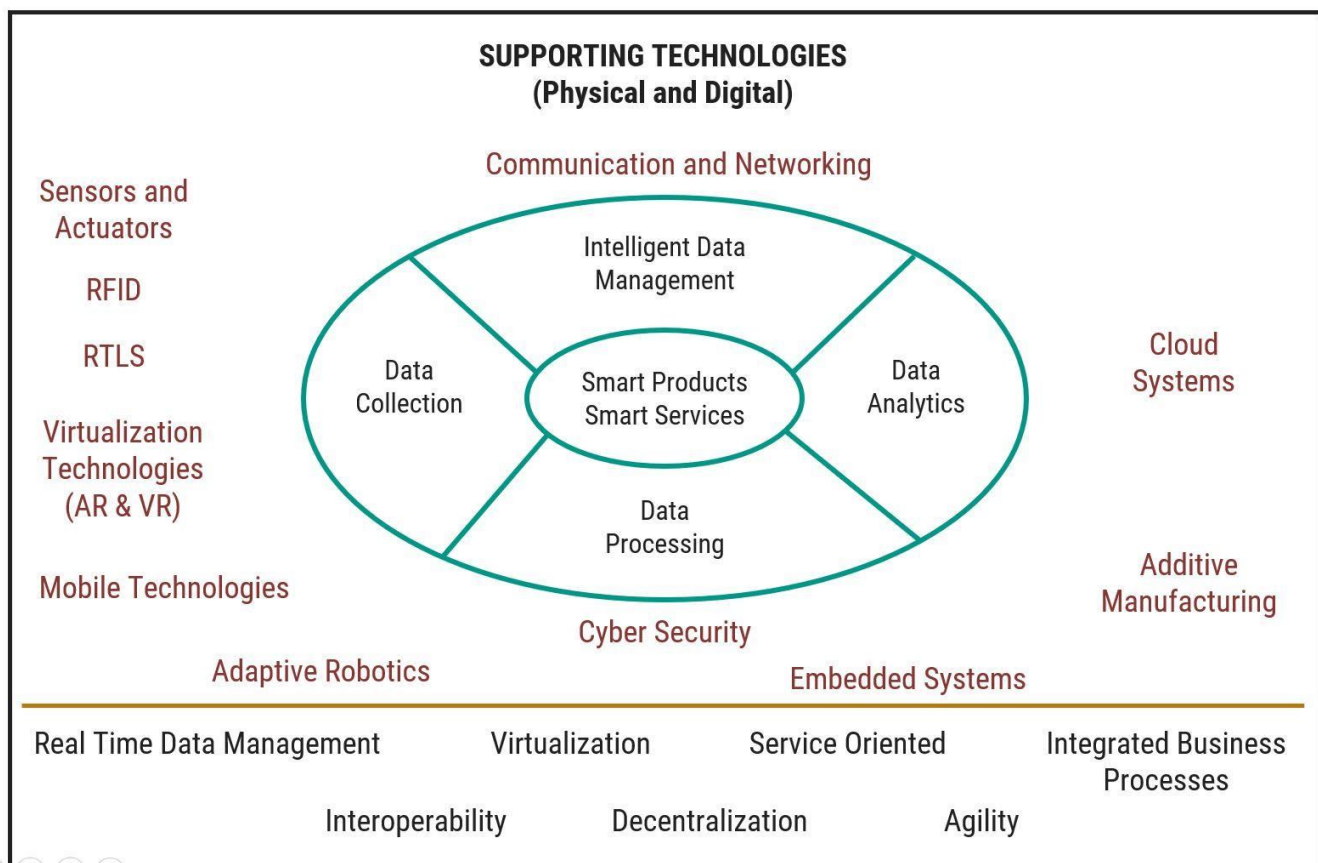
SUPPORTING TECHNOLOGIES
(Physical and Digital)

Communication and Networking

Sensors and Actuators

RFID

RTLS

Virtualization Technologies (AR & VR)

Mobile Technologies

Intelligent Data Management

Data Collection

Smart Products
Smart Services

Data Analytics

Data Processing

Cloud Systems

Additive Manufacturing

Cyber Security

Adaptive Robotics

Embedded Systems

Real Time Data Management

Virtualization

Service Oriented

Integrated Business Processes

Interoperability

Decentralization

Agility